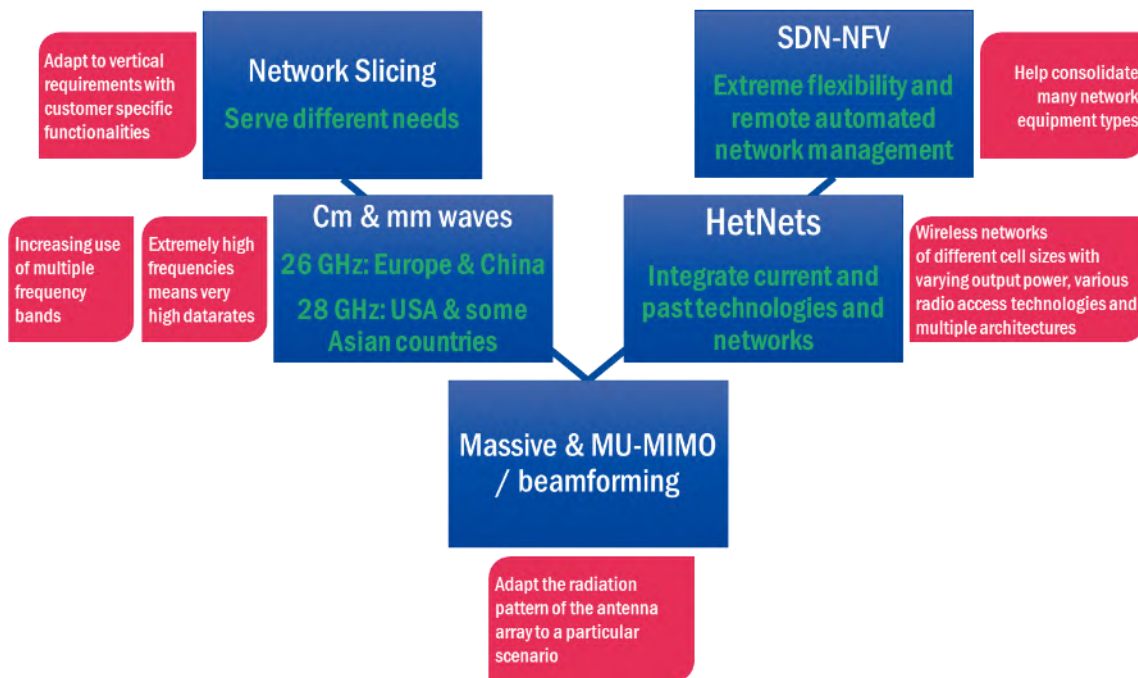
Adapt to vertical requirements with customer specific functionalities

Network Slicing
Serve different needs

SDN-NFV
Extreme flexibility and remote automated network management

Help consolidate many network equipment types

Increasing use of multiple frequency bands

Extremely high frequencies means very high datarates

Cm & mm waves
26 GHz: Europe & China
28 GHz: USA & some Asian countries

HetNets
Integrate current and past technologies and networks

Wireless networks of different cell sizes with varying output power, various radio access technologies and multiple architectures

Massive & MU-MIMO / beamforming

Adapt the radiation pattern of the antenna array to a particular scenario